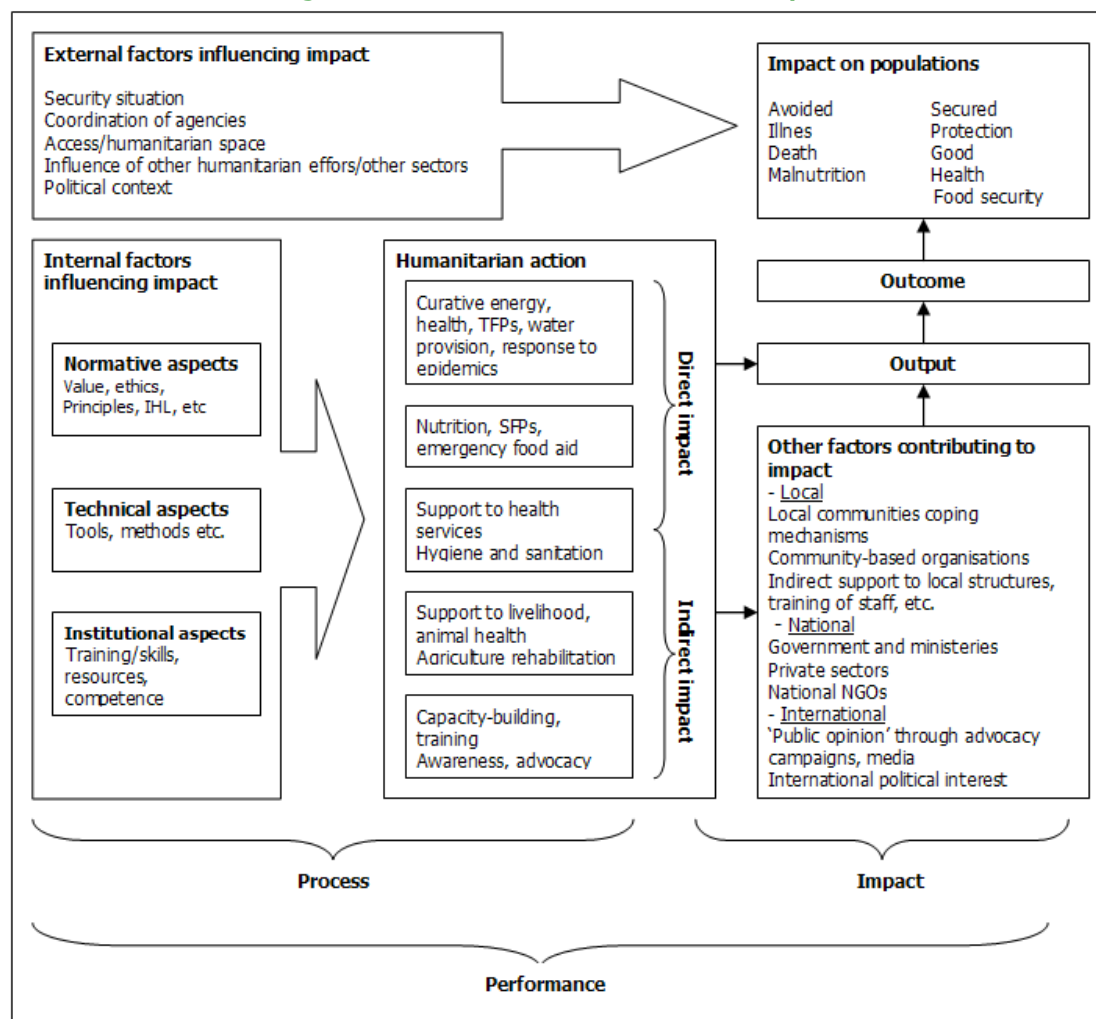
External factors influencing impact

Security situation
Coordination of agencies
Access/humanitarian space
Influence of other humanitarian effors/other sectors
Political context

Impact on populations

Avoided
Illnes
Death
Malnutrition

Secured
Protection
Good
Health
Food security

Internal factors influencing impact

Normative aspects
Value, ethics, Principles, IHL, etc

Technical aspects
Tools, methods etc.

Institutional aspects
Training/skills, resources, competence

Humanitarian action

Curative energy, health, TFPs, water provision, response to epidemics

Nutrition, SFPs, emergency food aid

Support to health services
Hygiene and sanitation

Support to livelihood, animal health
Agriculture rehabilitation

Capacity-building, training
Awareness, advocacy

Direct impact

Indirect impact

Outcome

Output

Other factors contributing to impact
- Local
Local communities coping mechanisms
Community-based organisations
Indirect support to local structures, training of staff, etc.
- National
Government and ministeries
Private sectors
National NGOs
- International
'Public opinion' through advocacy campaigns, media
International political interest

Process

Impact

Performance